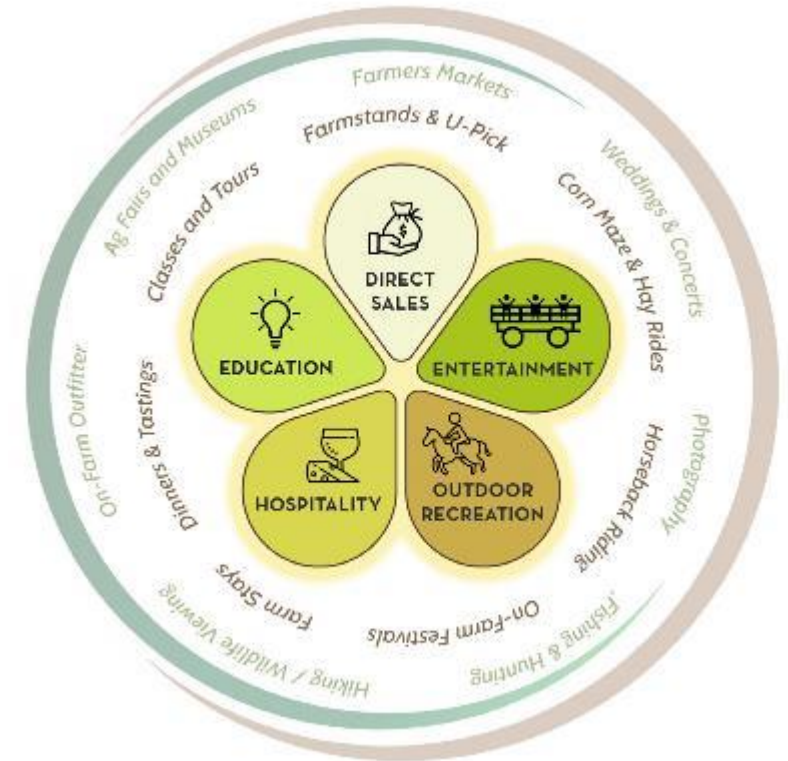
Farmers Markets
Farmstands & U-Pick
Ag Fairs and Museums
Classes and Tours
Weddings & Concerts
Corn Maze & Hay Rides
DIRECT SALES
EDUCATION
ENTERTAINMENT
On-Farm Outfitter
Dinners & Tastings
HOSPITALITY
OUTDOOR RECREATION
Photography
Horseback Riding
Farm Stays
On-Farm Festivals
Hiking / Wildlife Viewing
Fishing & Hunting